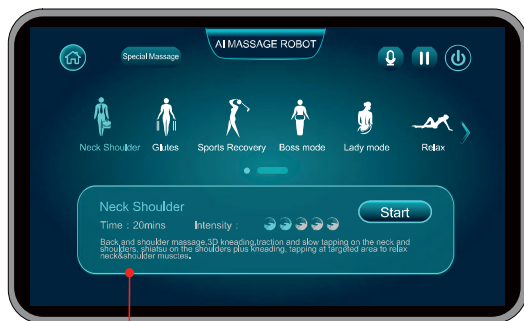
Special Massage

AI MASSAGE ROBOT

Neck Shoulder Glutes Sports Recovery Boss mode Lady mode Relax

Neck Shoulder

Time : 20mins Intensity :

Start

Back and shoulder massage,3D kneading,traction and slow tapping on the neck and shoulders, shiatsu on the shoulders plus kneading, tapping at targeted area to relax neck&shoulder muscles.